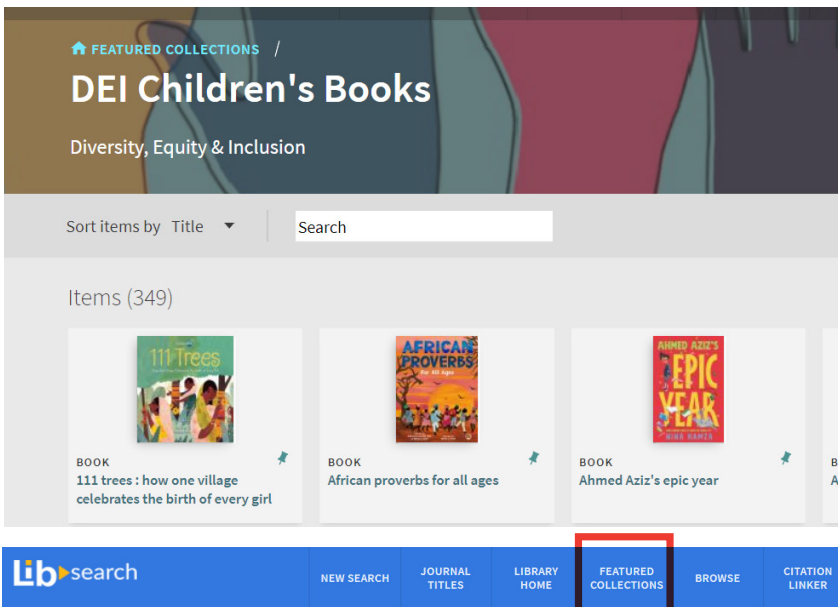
FEATURED COLLECTIONS /

DEI Children's Books

Diversity, Equity & Inclusion

Sort items by Title

Search

Items (349)

111 Trees

BOOK
111 trees : how one village celebrates the birth of every girl

AFRICAN PROVERBS for All Ages

BOOK
African proverbs for all ages

AHMED AZIZ'S EPIC YEAR
NINA HAMZA

BOOK
Ahmed Aziz's epic year

B
A

Lib search

NEW SEARCH

JOURNAL TITLES

LIBRARY HOME

FEATURED COLLECTIONS

BROWSE

CITATION LINKER